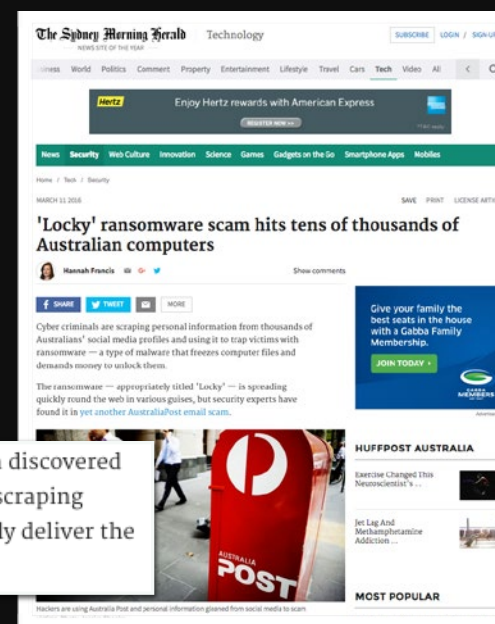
The Sydney Morning Herald
NEWS SITE OF THE YEAR
Technology
SUBSCRIBE LOGIN / SIGN-UP

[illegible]iness World Politics Comment Property Entertainment Lifestyle Travel Cars Tech Video All

Hertz
Enjoy Hertz rewards with American Express
REGISTER NOW

News Security Web Culture Innovation Science Games Gadgets on the Go Smartphone Apps Mobiles

Home / Tech / Security

MARCH 11 2016
SAVE PRINT LICENSE ARTI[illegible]

'Locky' ransomware scam hits tens of thousands of Australian computers

Hannah Francis
Show comments

SHARE TWEET MORE

Cyber criminals are scraping personal information from thousands of Australians' social media profiles and using it to trap victims with ransomware — a type of malware that freezes computer files and demands money to unlock them.

The ransomware — appropriately titled "Locky" — is spreading quickly round the web in various guises, but security experts have found it in yet another AustraliaPost email scam.

Give your family the best seats in the house with a Gabba Family Membership.
JOIN TODAY ›
GABBA MEMBERS

AUSTRALIA POST

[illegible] discovered
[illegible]scraping
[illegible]y deliver the

HUFFPOST AUSTRALIA
Exercise Changed This Neuroscientist's ...
Jet Lag And Methamphetamine Addiction ...

MOST POPULAR

Hackers are using Australia Post and personal information gleaned from social media to scam